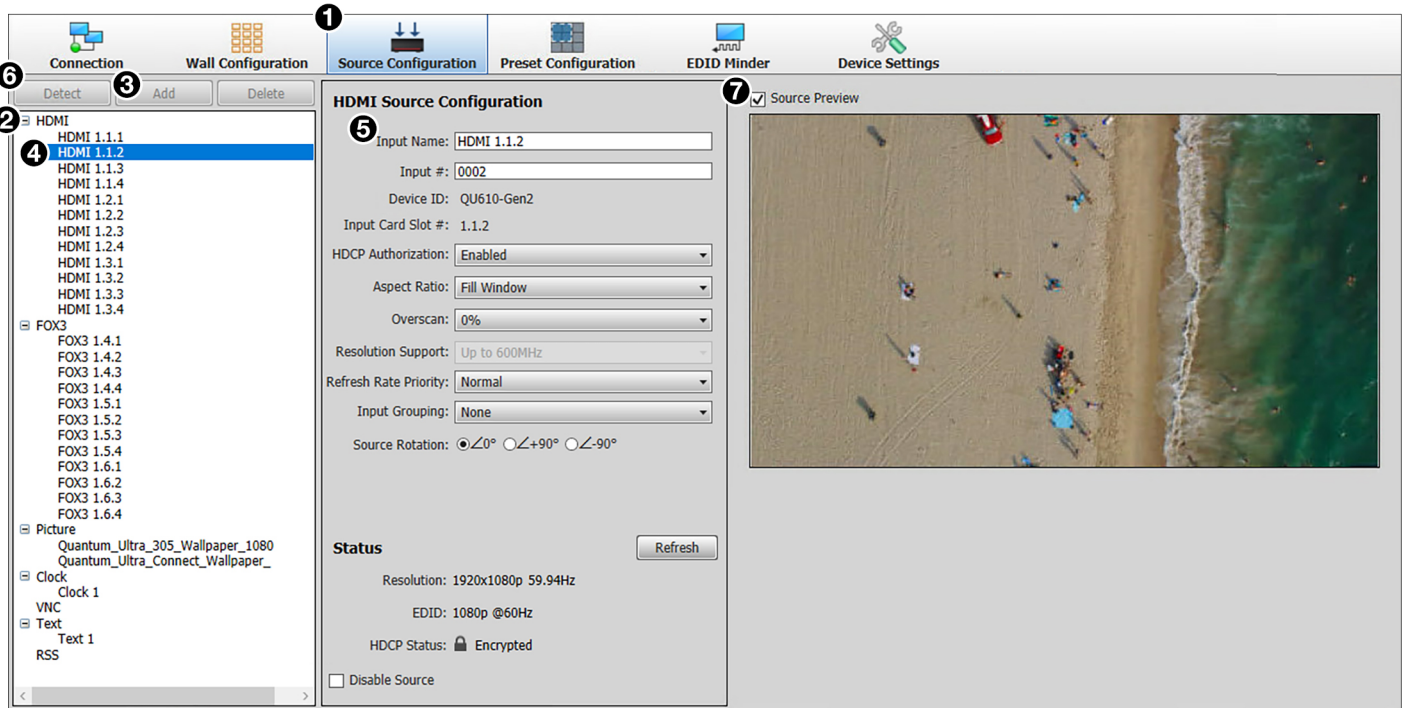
Connection Wall Configuration 1 Source Configuration Preset Configuration EDID Minder Device Settings

6 Detect 3 Add Delete

2 ⊟ HDMI
HDMI 1.1.1
4 HDMI 1.1.2
HDMI 1.1.3
HDMI 1.1.4
HDMI 1.2.1
HDMI 1.2.2
HDMI 1.2.3
HDMI 1.2.4
HDMI 1.3.1
HDMI 1.3.2
HDMI 1.3.3
HDMI 1.3.4
⊟ FOX3
FOX3 1.4.1
FOX3 1.4.2
FOX3 1.4.3
FOX3 1.4.4
FOX3 1.5.1
FOX3 1.5.2
FOX3 1.5.3
FOX3 1.5.4
FOX3 1.6.1
FOX3 1.6.2
FOX3 1.6.3
FOX3 1.6.4
⊟ Picture
Quantum_Ultra_305_Wallpaper_1080
Quantum_Ultra_Connect_Wallpaper_
⊟ Clock
Clock 1
VNC
⊟ Text
Text 1
RSS

HDMI Source Configuration

5 Input Name: HDMI 1.1.2
Input #: 0002
Device ID: QU610-Gen2
Input Card Slot #: 1.1.2
HDCP Authorization: Enabled
Aspect Ratio: Fill Window
Overscan: 0%
Resolution Support: Up to 600MHz
Refresh Rate Priority: Normal
Input Grouping: None
Source Rotation: ∠0° ∠+90° ∠-90°

Status Refresh
Resolution: 1920x1080p 59.94Hz
EDID: 1080p @60Hz
HDCP Status: Encrypted

Disable Source

7 Source Preview